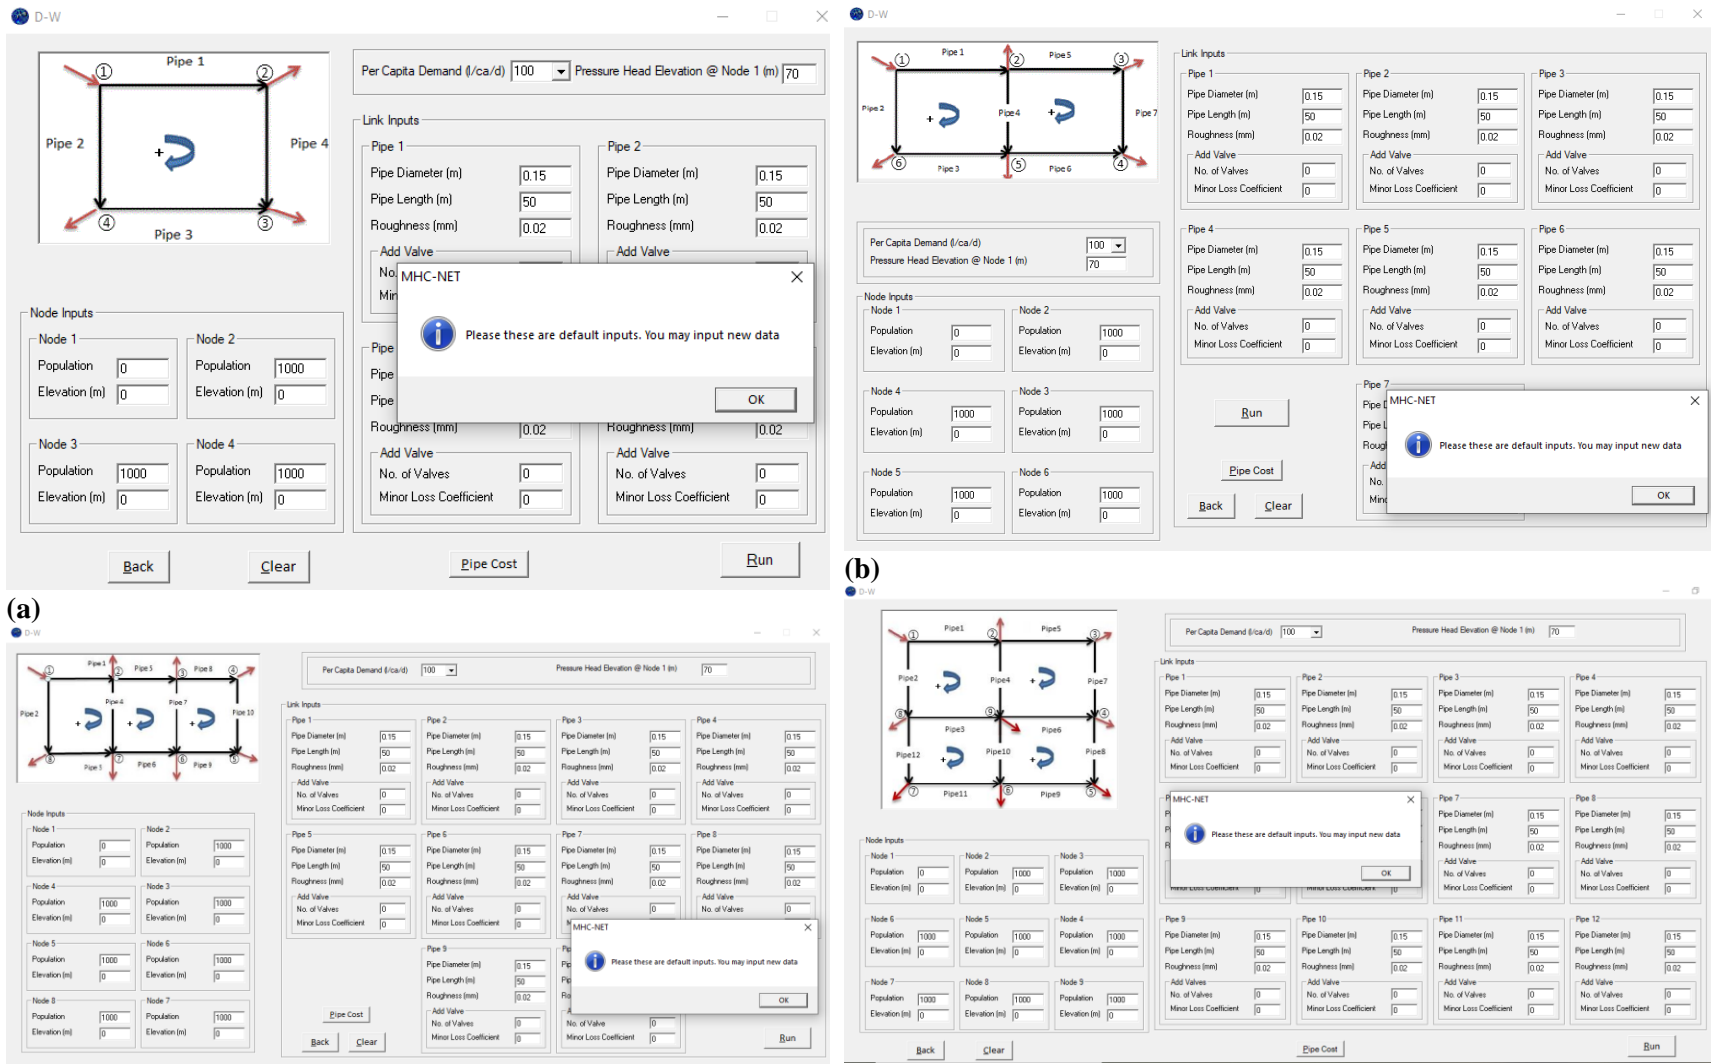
D-W

Pipe 1
① ②
Pipe 2 Pipe 4
④ ③
Pipe 3

Per Capita Demand (l/ca/d) 100 Pressure Head Elevation @ Node 1 (m) 70

Link Inputs
Pipe 1
Pipe Diameter (m) 0.15
Pipe Length (m) 50
Roughness (mm) 0.02
Add Valve
No.
Mir

Pipe 2
Pipe Diameter (m) 0.15
Pipe Length (m) 50
Roughness (mm) 0.02
Add Valve

MHC-NET
Please these are default inputs. You may input new data
OK

Pipe
Pipe
Pipe
Roughness (mm) 0.02
Add Valve
No. of Valves 0
Minor Loss Coefficient 0

Roughness (mm) 0.02
Add Valve
No. of Valves 0
Minor Loss Coefficient 0

Node Inputs
Node 1
Population 0
Elevation (m) 0
Node 2
Population 1000
Elevation (m) 0
Node 3
Population 1000
Elevation (m) 0
Node 4
Population 1000
Elevation (m) 0

Back Clear Pipe Cost Run

(a)

D-W

Pipe 1 Pipe 5
① ② ③
Pipe 2 Pipe 4 Pipe 7
⑥ ⑤ ④
Pipe 3 Pipe 6

Link Inputs
Pipe 1
Pipe Diameter (m) 0.15
Pipe Length (m) 50
Roughness (mm) 0.02
Add Valve
No. of Valves 0
Minor Loss Coefficient 0
Pipe 2
Pipe Diameter (m) 0.15
Pipe Length (m) 50
Roughness (mm) 0.02
Add Valve
No. of Valves 0
Minor Loss Coefficient 0
Pipe 3
Pipe Diameter (m) 0.15
Pipe Length (m) 50
Roughness (mm) 0.02
Add Valve
No. of Valves 0
Minor Loss Coefficient 0
Pipe 4
Pipe Diameter (m) 0.15
Pipe Length (m) 50
Roughness (mm) 0.02
Add Valve
No. of Valves 0
Minor Loss Coefficient 0
Pipe 5
Pipe Diameter (m) 0.15
Pipe Length (m) 50
Roughness (mm) 0.02
Add Valve
No. of Valves 0
Minor Loss Coefficient 0
Pipe 6
Pipe Diameter (m) 0.15
Pipe Length (m) 50
Roughness (mm) 0.02
Add Valve
No. of Valves 0
Minor Loss Coefficient 0

Per Capita Demand (l/ca/d) 100
Pressure Head Elevation @ Node 1 (m) 70

Node Inputs
Node 1
Population 0
Elevation (m) 0
Node 2
Population 1000
Elevation (m) 0
Node 4
Population 1000
Elevation (m) 0
Node 3
Population 1000
Elevation (m) 0
Node 5
Population 1000
Elevation (m) 0
Node 6
Population 1000
Elevation (m) 0

Run
Pipe Cost
Back Clear

Pipe 7
Pipe
Pipe
Roug
Add
No.
Mino

MHC-NET
Please these are default inputs. You may input new data
OK

(b)

D-W

Pipe 1 Pipe 5 Pipe 8
① ② ③ ④
Pipe 2 Pipe 4 Pipe 7 Pipe 10
⑧ ⑦ ⑥ ⑤
Pipe 3 Pipe 6 Pipe 9

Per Capita Demand (l/ca/d) 100 Pressure Head Elevation @ Node 1 (m) 70

Link Inputs
Pipe 1
Pipe Diameter (m) 0.15
Pipe Length (m) 50
Roughness (mm) 0.02
Add Valve
No. of Valves 0
Minor Loss Coefficient 0
Pipe 2
Pipe Diameter (m) 0.15
Pipe Length (m) 50
Roughness (mm) 0.02
Add Valve
No. of Valves 0
Minor Loss Coefficient 0
Pipe 3
Pipe Diameter (m) 0.15
Pipe Length (m) 50
Roughness (mm) 0.02
Add Valve
No. of Valves 0
Minor Loss Coefficient 0
Pipe 4
Pipe Diameter (m) 0.15
Pipe Length (m) 50
Roughness (mm) 0.02
Add Valve
No. of Valves 0
Minor Loss Coefficient 0
Pipe 5
Pipe Diameter (m) 0.15
Pipe Length (m) 50
Roughness (mm) 0.02
Add Valve
No. of Valves 0
Minor Loss Coefficient 0
Pipe 6
Pipe Diameter (m) 0.15
Pipe Length (m) 50
Roughness (mm) 0.02
Add Valve
No. of Valves 0
Minor Loss Coefficient 0
Pipe 7
Pipe Diameter (m) 0.15
Pipe Length (m) 50
Roughness (mm) 0.02
Add Valve
No. of Valves 0
Pipe 8
Pipe Diameter (m) 0.15
Pipe Length (m) 50
Roughness (mm) 0.02
Add Valve
No. of Valves 0
Pipe 9
Pipe Diameter (m) 0.15
Pipe Length (m) 50
Roughness (mm) 0.02
Add Valve
No. of Valves 0
Minor Loss Coefficient 0
No. of Valve 0
Minor Loss Coefficient 0

MHC-NET
Please these are default inputs. You may input new data
OK

Node Inputs
Node 1
Population 0
Elevation (m) 0
Node 2
Population 1000
Elevation (m) 0
Node 4
Population 1000
Elevation (m) 0
Node 3
Population 1000
Elevation (m) 0
Node 5
Population 1000
Elevation (m) 0
Node 6
Population 1000
Elevation (m) 0
Node 8
Population 1000
Elevation (m) 0
Node 7
Population 1000
Elevation (m) 0

Pipe Cost
Back Clear Run

D-W

Pipe1 Pipe5
① ② ③
Pipe2 Pipe4 Pipe7
⑧ ⑨ ④
Pipe3 Pipe6
Pipe12 Pipe10 Pipe8
⑦ ⑥ ⑤
Pipe11 Pipe9

Per Capita Demand (l/ca/d) 100 Pressure Head Elevation @ Node 1 (m) 70

Link Inputs
Pipe 1
Pipe Diameter (m) 0.15
Pipe Length (m) 50
Roughness (mm) 0.02
Add Valve
No. of Valves 0
Minor Loss Coefficient 0
Pipe 2
Pipe Diameter (m) 0.15
Pipe Length (m) 50
Roughness (mm) 0.02
Add Valve
No. of Valves 0
Minor Loss Coefficient 0
Pipe 3
Pipe Diameter (m) 0.15
Pipe Length (m) 50
Roughness (mm) 0.02
Add Valve
No. of Valves 0
Minor Loss Coefficient 0
Pipe 4
Pipe Diameter (m) 0.15
Pipe Length (m) 50
Roughness (mm) 0.02
Add Valve
No. of Valves 0
Minor Loss Coefficient 0

MHC-NET
Please these are default inputs. You may input new data
OK

Pipe 7
Pipe Diameter (m) 0.15
Pipe Length (m) 50
Roughness (mm) 0.02
Add Valve
No. of Valves 0
Minor Loss Coefficient 0
Pipe 8
Pipe Diameter (m) 0.15
Pipe Length (m) 50
Roughness (mm) 0.02
Add Valve
No. of Valves 0
Minor Loss Coefficient 0
Pipe 9
Pipe Diameter (m) 0.15
Pipe Length (m) 50
Roughness (mm) 0.02
Add Valves
No. of Valves 0
Minor Loss Coefficient 0
Pipe 10
Pipe Diameter (m) 0.15
Pipe Length (m) 50
Roughness (mm) 0.02
Add Valve
No. of Valves 0
Minor Loss Coefficient 0
Pipe 11
Pipe Diameter (m) 0.15
Pipe Length (m) 50
Roughness (mm) 0.02
Add Valve
No. of Valves 0
Minor Loss Coefficient 0
Pipe 12
Pipe Diameter (m) 0.15
Pipe Length (m) 50
Roughness (mm) 0.02
Add Valve
No. of Valves 0
Minor Loss Coefficient 0

Node Inputs
Node 1
Population 0
Elevation (m) 0
Node 2
Population 1000
Elevation (m) 0
Node 3
Population 1000
Elevation (m) 0
Node 6
Population 1000
Elevation (m) 0
Node 5
Population 1000
Elevation (m) 0
Node 4
Population 1000
Elevation (m) 0
Node 7
Population 1000
Elevation (m) 0
Node 8
Population 1000
Elevation (m) 0
Node 9
Population 1000
Elevation (m) 0

Back Clear Pipe Cost Run